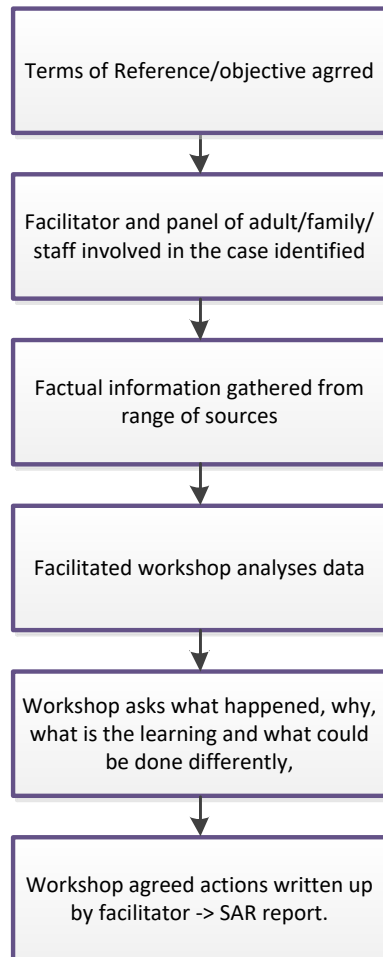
Terms of Reference/objective agrred

Facilitator and panel of adult/family/ staff involved in the case identified

Factual information gathered from range of sources

Facilitated workshop analyses data

Workshop asks what happened, why, what is the learning and what could be done differently,

Workshop agreed actions written up by facilitator -> SAR report.